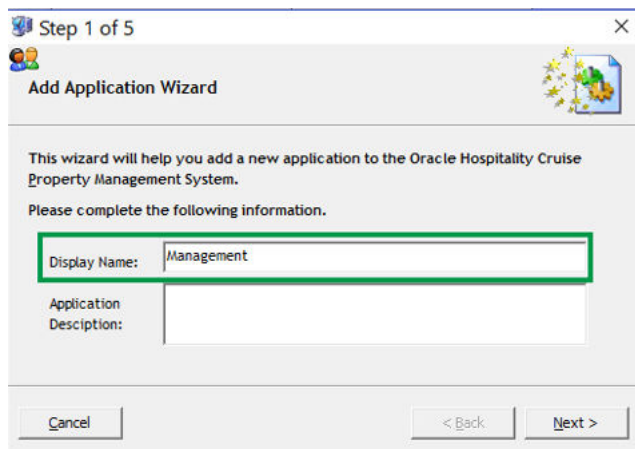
Step 1 of 5

Add Application Wizard

This wizard will help you add a new application to the Oracle Hospitality Cruise Property Management System.

Please complete the following information.

Display Name: Management

Application Desciption:

Cancel

< Back

Next >